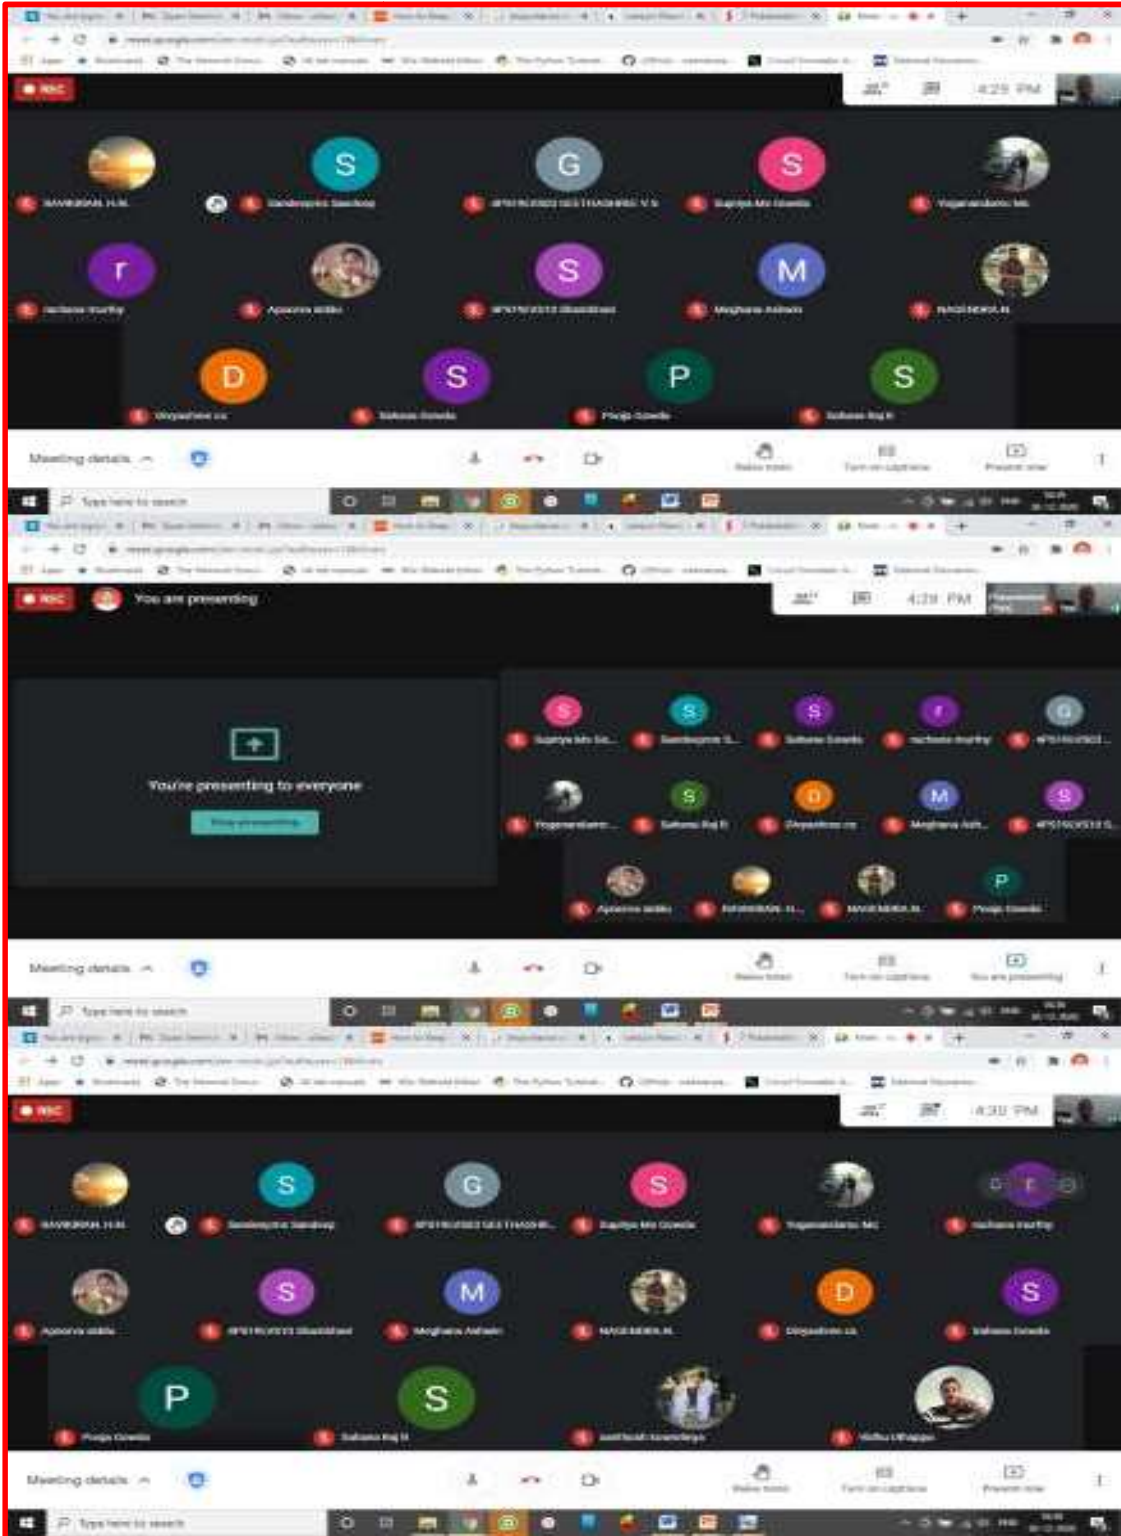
REC

4:29 PM

S

G

S

r

S

M

D

S

P

S

Meeting details

Type here to search

REC

You are presenting

4:29 PM

You're presenting to everyone

Stop presenting

S

S

S

r

G

S

D

M

S

P

Meeting details

You are presenting

Type here to search

REC

4:30 PM

S

G

S

S

M

D

S

P

S

Meeting details

Type here to search